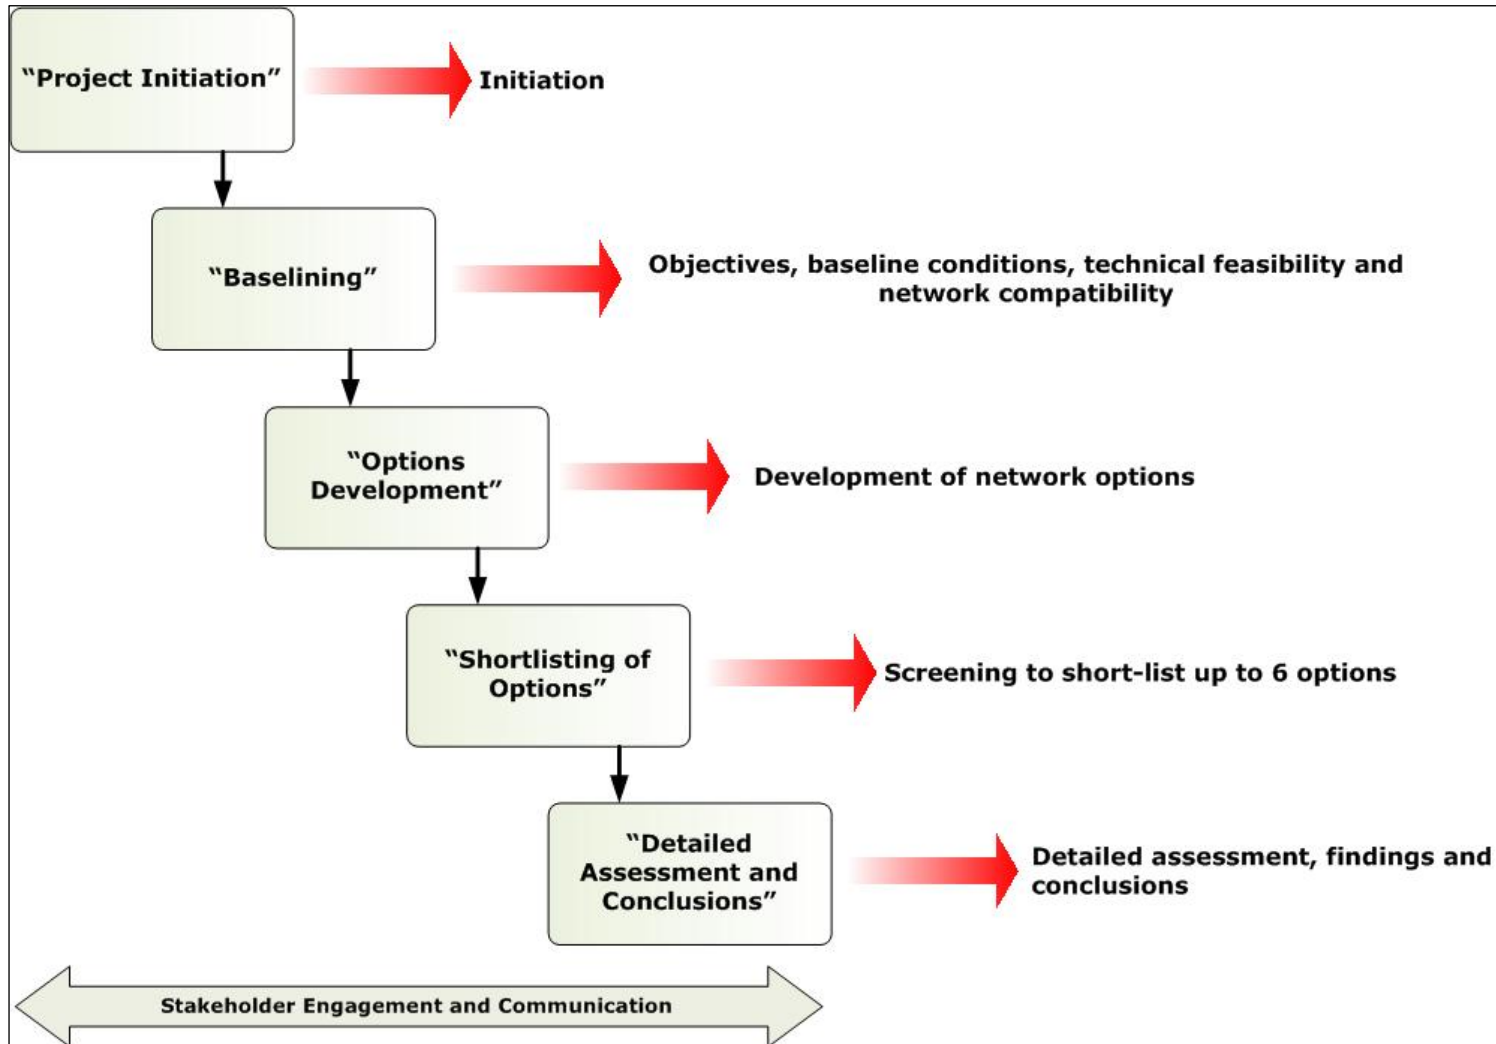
"Project Initiation"

Initiation

"Baselining"

Objectives, baseline conditions, technical feasibility and network compatibility

"Options Development"

Development of network options

"Shortlisting of Options"

Screening to short-list up to 6 options

"Detailed Assessment and Conclusions"

Detailed assessment, findings and conclusions

Stakeholder Engagement and Communication